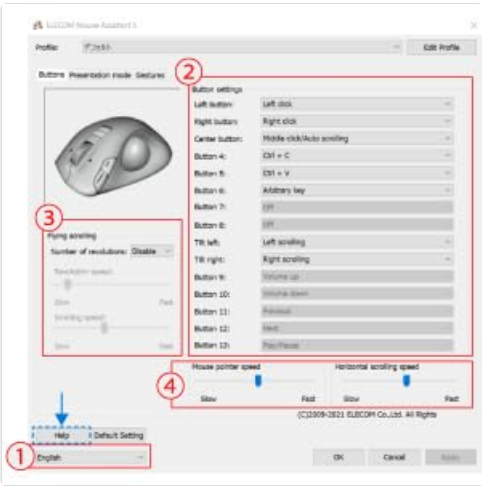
ELECOM Mouse Assistant 5

Profile: デフォルト

Edit Profile

Buttons Presentation mode Gestures

②

Button settings

| | |
|---|---|
| Left button: | Left click |
| Right button: | Right click |
| Center button: | Middle click/Auto scrolling |
| Button 4: | Ctrl + C |
| Button 5: | Ctrl + V |
| Button 6: | Arbitrary key |
| Button 7: | Off |
| Button 8: | Off |
| Tilt left: | Left scrolling |
| Tilt right: | Right scrolling |
| Button 9: | Volume up |
| Button 10: | Volume down |
| Button 11: | Previous |
| Button 12: | Next |
| Button 13: | Play/Pause |

③

Flying scrolling

Number of revolutions: Disable

Revolution speed:

Slow Fast

Scrolling speed:

Slow Fast

④

Mouse pointer speed

Slow Fast

Horizontal scrolling speed

Slow Fast

(C)2009-2021 ELECOM Co.,Ltd. All Rights

Help Default Setting

①

English

OK Cancel Apply